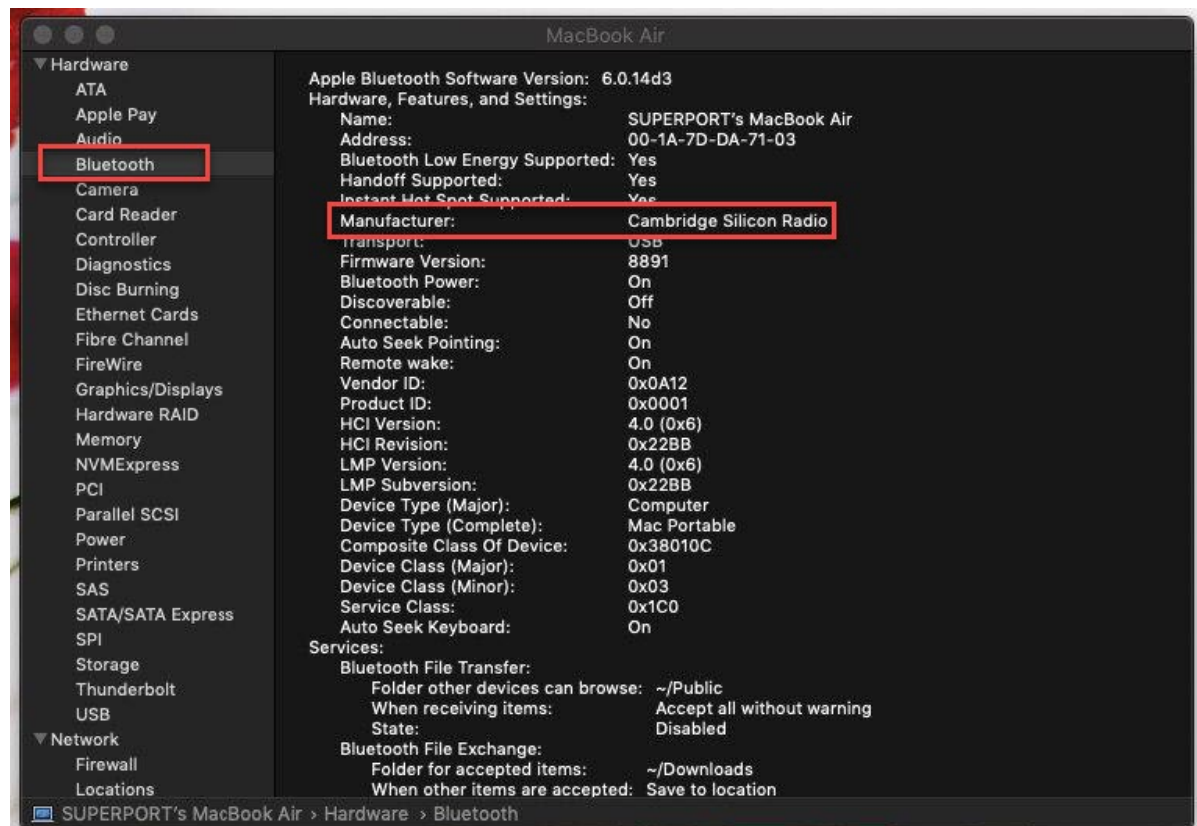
MacBook Air

▼Hardware
ATA
Apple Pay
Audio
Bluetooth
Camera
Card Reader
Controller
Diagnostics
Disc Burning
Ethernet Cards
Fibre Channel
FireWire
Graphics/Displays
Hardware RAID
Memory
NVMExpress
PCI
Parallel SCSI
Power
Printers
SAS
SATA/SATA Express
SPI
Storage
Thunderbolt
USB
▼Network
Firewall
Locations

Apple Bluetooth Software Version: 6.0.14d3
Hardware, Features, and Settings:
Name: SUPERPORT's MacBook Air
Address: 00-1A-7D-DA-71-03
Bluetooth Low Energy Supported: Yes
Handoff Supported: Yes
Instant Hot Spot Supported: Yes
Manufacturer: Cambridge Silicon Radio
Transport: USB
Firmware Version: 8891
Bluetooth Power: On
Discoverable: Off
Connectable: No
Auto Seek Pointing: On
Remote wake: On
Vendor ID: 0x0A12
Product ID: 0x0001
HCI Version: 4.0 (0x6)
HCI Revision: 0x22BB
LMP Version: 4.0 (0x6)
LMP Subversion: 0x22BB
Device Type (Major): Computer
Device Type (Complete): Mac Portable
Composite Class Of Device: 0x38010C
Device Class (Major): 0x01
Device Class (Minor): 0x03
Service Class: 0x1C0
Auto Seek Keyboard: On
Services:
Bluetooth File Transfer:
Folder other devices can browse: ~/Public
When receiving items: Accept all without warning
State: Disabled
Bluetooth File Exchange:
Folder for accepted items: ~/Downloads
When other items are accepted: Save to location

SUPERPORT's MacBook Air › Hardware › Bluetooth